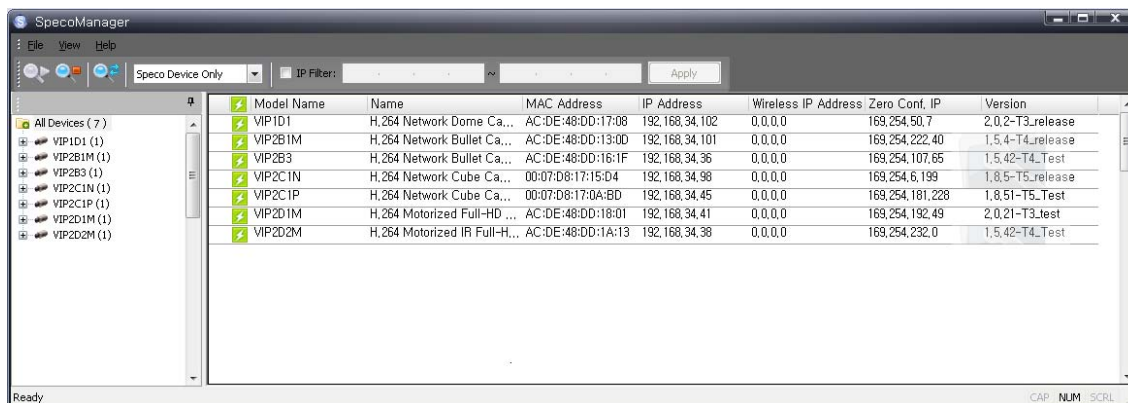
SpecoManager

File View Help

Speco Device Only

IP Filter: ~ Apply

All Devices ( 7 )
VIP1D1 (1)
VIP2B1M (1)
VIP2B3 (1)
VIP2C1N (1)
VIP2C1P (1)
VIP2D1M (1)
VIP2D2M (1)

| Model Name | Name | MAC Address | IP Address | Wireless IP Address | Zero Conf. IP | Version |
|---|---|---|---|---|---|---|
| VIP1D1 | H.264 Network Dome Ca... | AC:DE:48:DD:17:08 | 192.168.34.102 | 0.0.0.0 | 169.254.50.7 | 2.0.2-T3_release |
| VIP2B1M | H.264 Network Bullet Ca... | AC:DE:48:DD:13:0D | 192.168.34.101 | 0.0.0.0 | 169.254.222.40 | 1.5.4-T4_release |
| VIP2B3 | H.264 Network Bullet Ca... | AC:DE:48:DD:16:1F | 192.168.34.36 | 0.0.0.0 | 169.254.107.65 | 1.5.42-T4_Test |
| VIP2C1N | H.264 Network Cube Ca... | 00:07:D8:17:15:D4 | 192.168.34.98 | 0.0.0.0 | 169.254.6.199 | 1.8.5-T5_release |
| VIP2C1P | H.264 Network Cube Ca... | 00:07:D8:17:0A:BD | 192.168.34.45 | 0.0.0.0 | 169.254.181.228 | 1.8.51-T5_Test |
| VIP2D1M | H.264 Motorized Full-HD ... | AC:DE:48:DD:18:01 | 192.168.34.41 | 0.0.0.0 | 169.254.192.49 | 2.0.21-T3_test |
| VIP2D2M | H.264 Motorized IR Full-H... | AC:DE:48:DD:1A:13 | 192.168.34.38 | 0.0.0.0 | 169.254.232.0 | 1.5.42-T4_Test |

Ready

CAP NUM SCRL